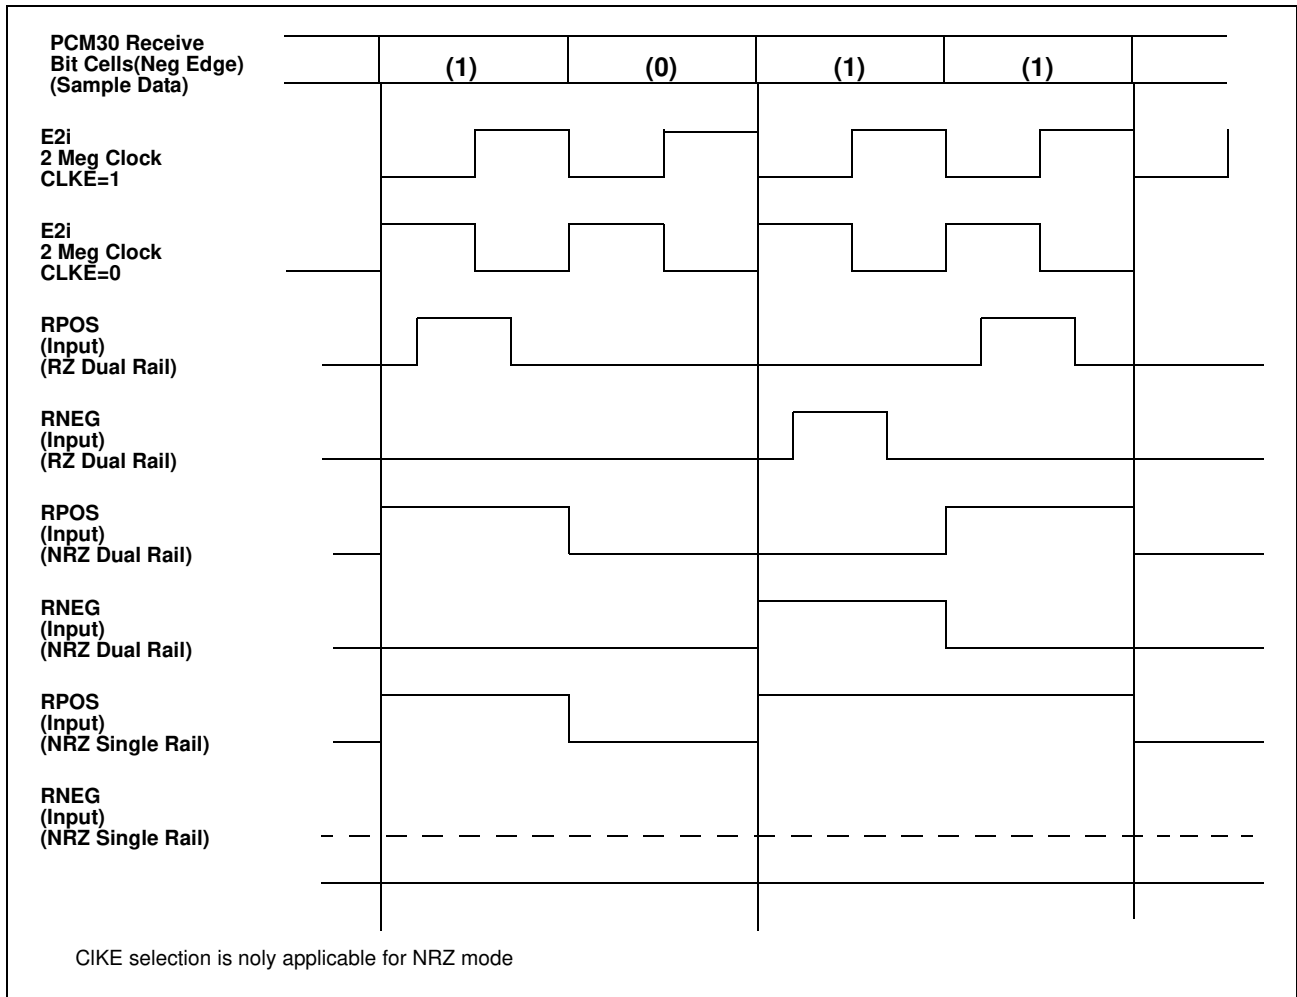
PCM30 Receive Bit Cells(Neg Edge) (Sample Data)

(1)

(0)

(1)

(1)

E2i
2 Meg Clock
CLKE=1

E2i
2 Meg Clock
CLKE=0

RPOS
(Input)
(RZ Dual Rail)

RNEG
(Input)
(RZ Dual Rail)

RPOS
(Input)
(NRZ Dual Rail)

RNEG
(Input)
(NRZ Dual Rail)

RPOS
(Input)
(NRZ Single Rail)

RNEG
(Input)
(NRZ Single Rail)

CIKE selection is noly applicable for NRZ mode